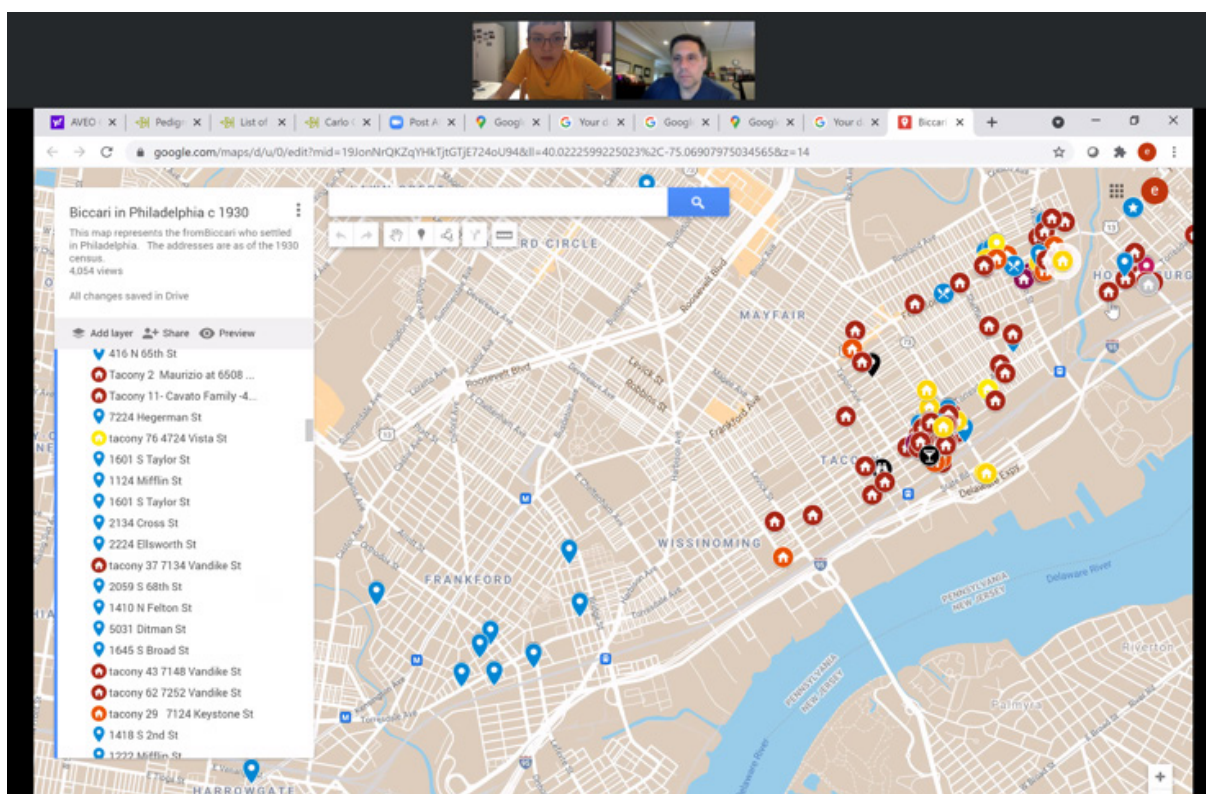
AVEO | Pedig | List of | Carlo | Post A | Googl | Your d | Googl | Googl | Your d | Biccari

google.com/maps/d/u/0/edit?mid=19JonNrQKZqYHkTjtGTjE724oU94&ll=40.0222599225023%2C-75.06907975034565&z=14

Biccari in Philadelphia c 1930

This map represents the fromBiccari who settled in Philadelphia. The addresses are as of the 1930 census.
4,054 views

All changes saved in Drive

Add layer Share Preview

416 N 65th St
Tacony 2 Maurizio at 6508 ...
Tacony 11- Cavato Family -4...
7224 Hegerman St
tacony 76 4724 Vista St
1601 S Taylor St
1124 Mifflin St
1601 S Taylor St
2134 Cross St
2224 Ellsworth St
tacony 37 7134 Vandike St
2059 S 68th St
1410 N Felton St
5031 Ditman St
1645 S Broad St
tacony 43 7148 Vandike St
tacony 62 7252 Vandike St
tacony 29 7124 Keystone St
1418 S 2nd St
1222 Mifflin St

RD CIRCLE
MAYFAIR
Roosevelt Blvd
TACO
WISSINOMING
FRANKFORD
Delaware River
PENNSYLVANIA NEW JERSEY
Riverton
Palmyra
HARROWGATE
HO
URG
Frankford Ave
Delaware Expy